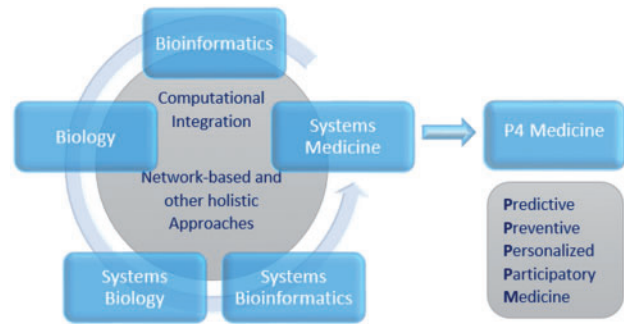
Bioinformatics

Computational Integration

Biology

Systems Medicine

P4 Medicine

Network-based and other holistic Approaches

Predictive
Preventive
Personalized
Participatory
Medicine

Systems Biology

Systems Bioinformatics